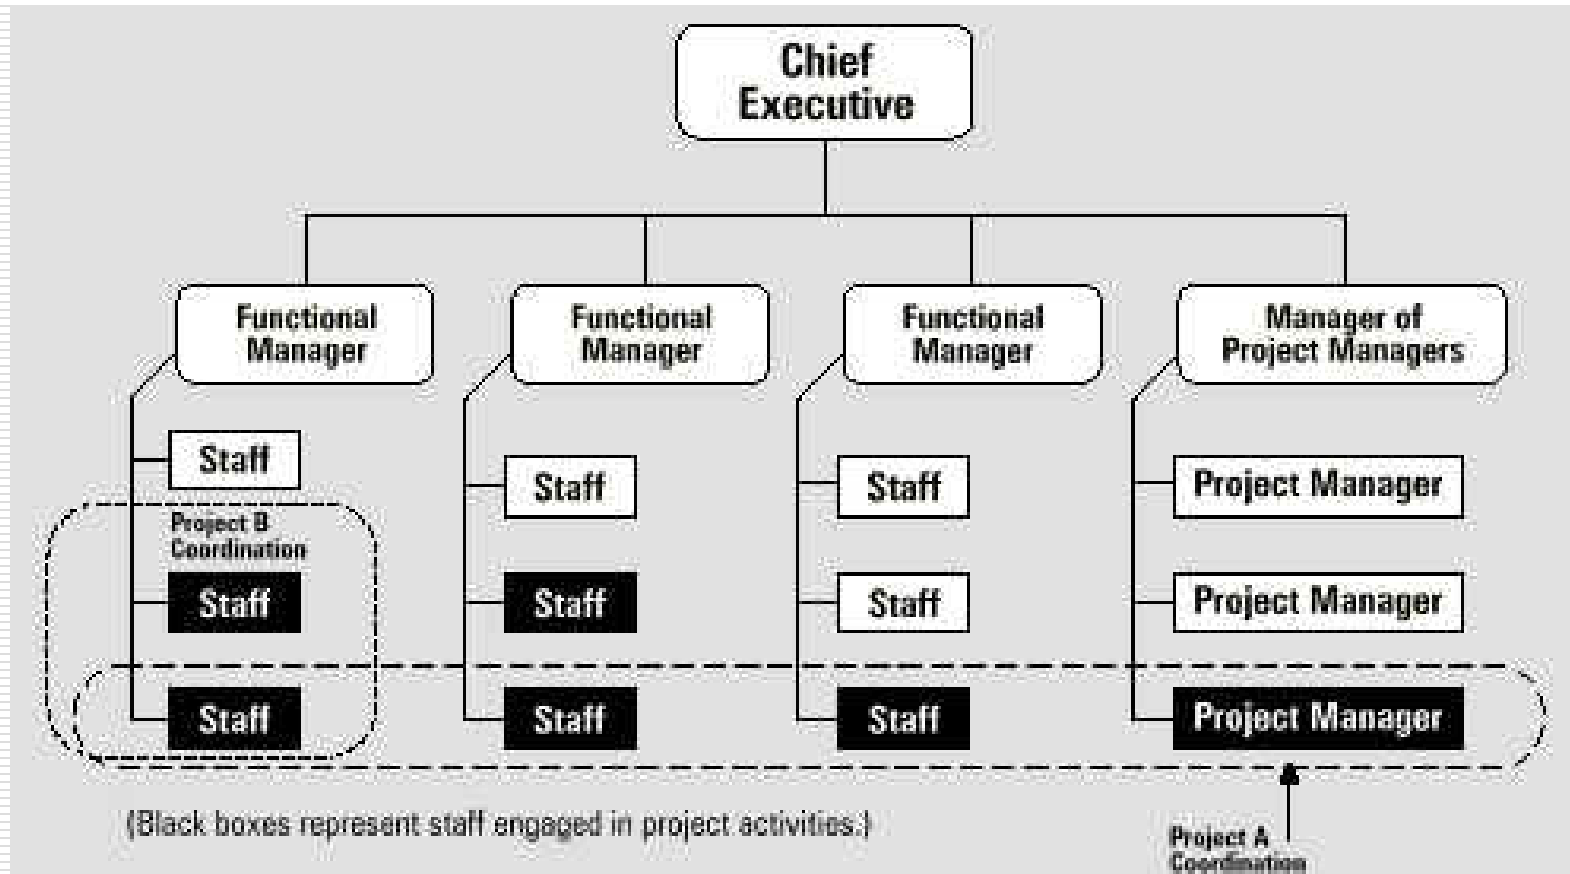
Chief Executive

Functional Manager

Functional Manager

Functional Manager

Manager of Project Managers

Staff

Project B Coordination

Staff

Staff

Staff

Staff

Staff

Staff

Staff

Staff

Project Manager

Project Manager

Project Manager

(Black boxes represent staff engaged in project activities.)

Project A Coordination